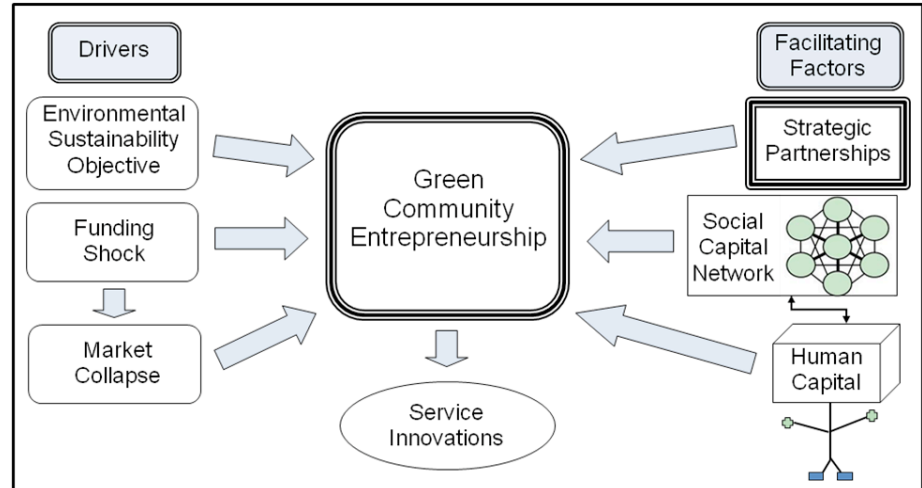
Drivers

Environmental Sustainability Objective

Funding Shock

Market Collapse

Green Community Entrepreneurship

Service Innovations

Facilitating Factors

Strategic Partnerships

Social Capital Network

Human Capital